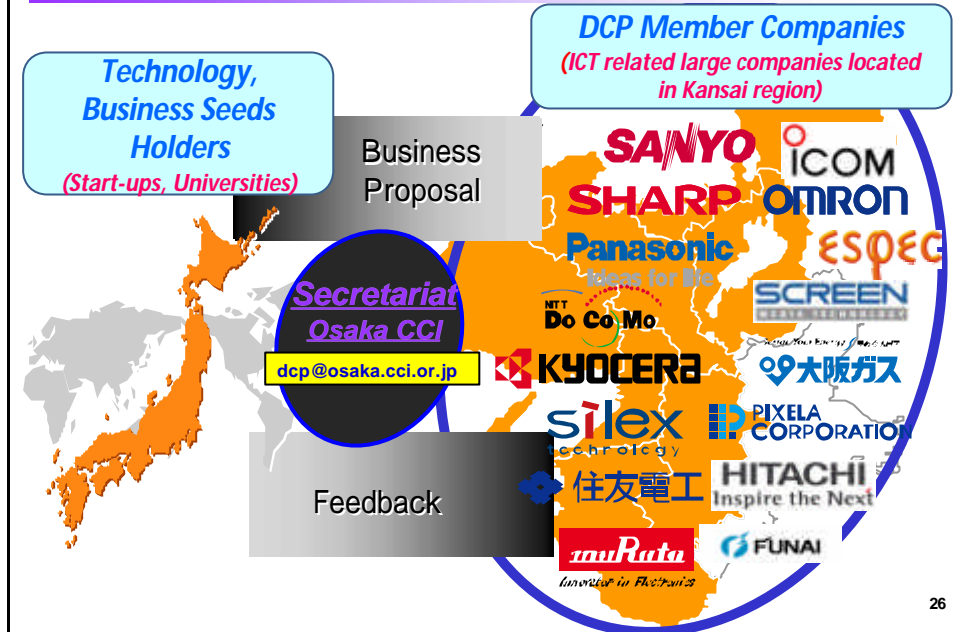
DCP Member Companies
(ICT related large companies located in Kansai region)

Technology, Business Seeds Holders
(Start-ups, Universities)

Business Proposal

Secretariat
Osaka CCI
dcp@osaka.cci.or.jp

Feedback

SANYO
ICOM
SHARP
OMRON
Panasonic
ideas for life
ESPEC
SCREEN
NTT DoCoMo
KYOCERA
大阪ガス
silex technology
PIXELA CORPORATION
住友電工
HITACHI
Inspire the Next
muRata
Innovator in Electronics
FUNAI

26